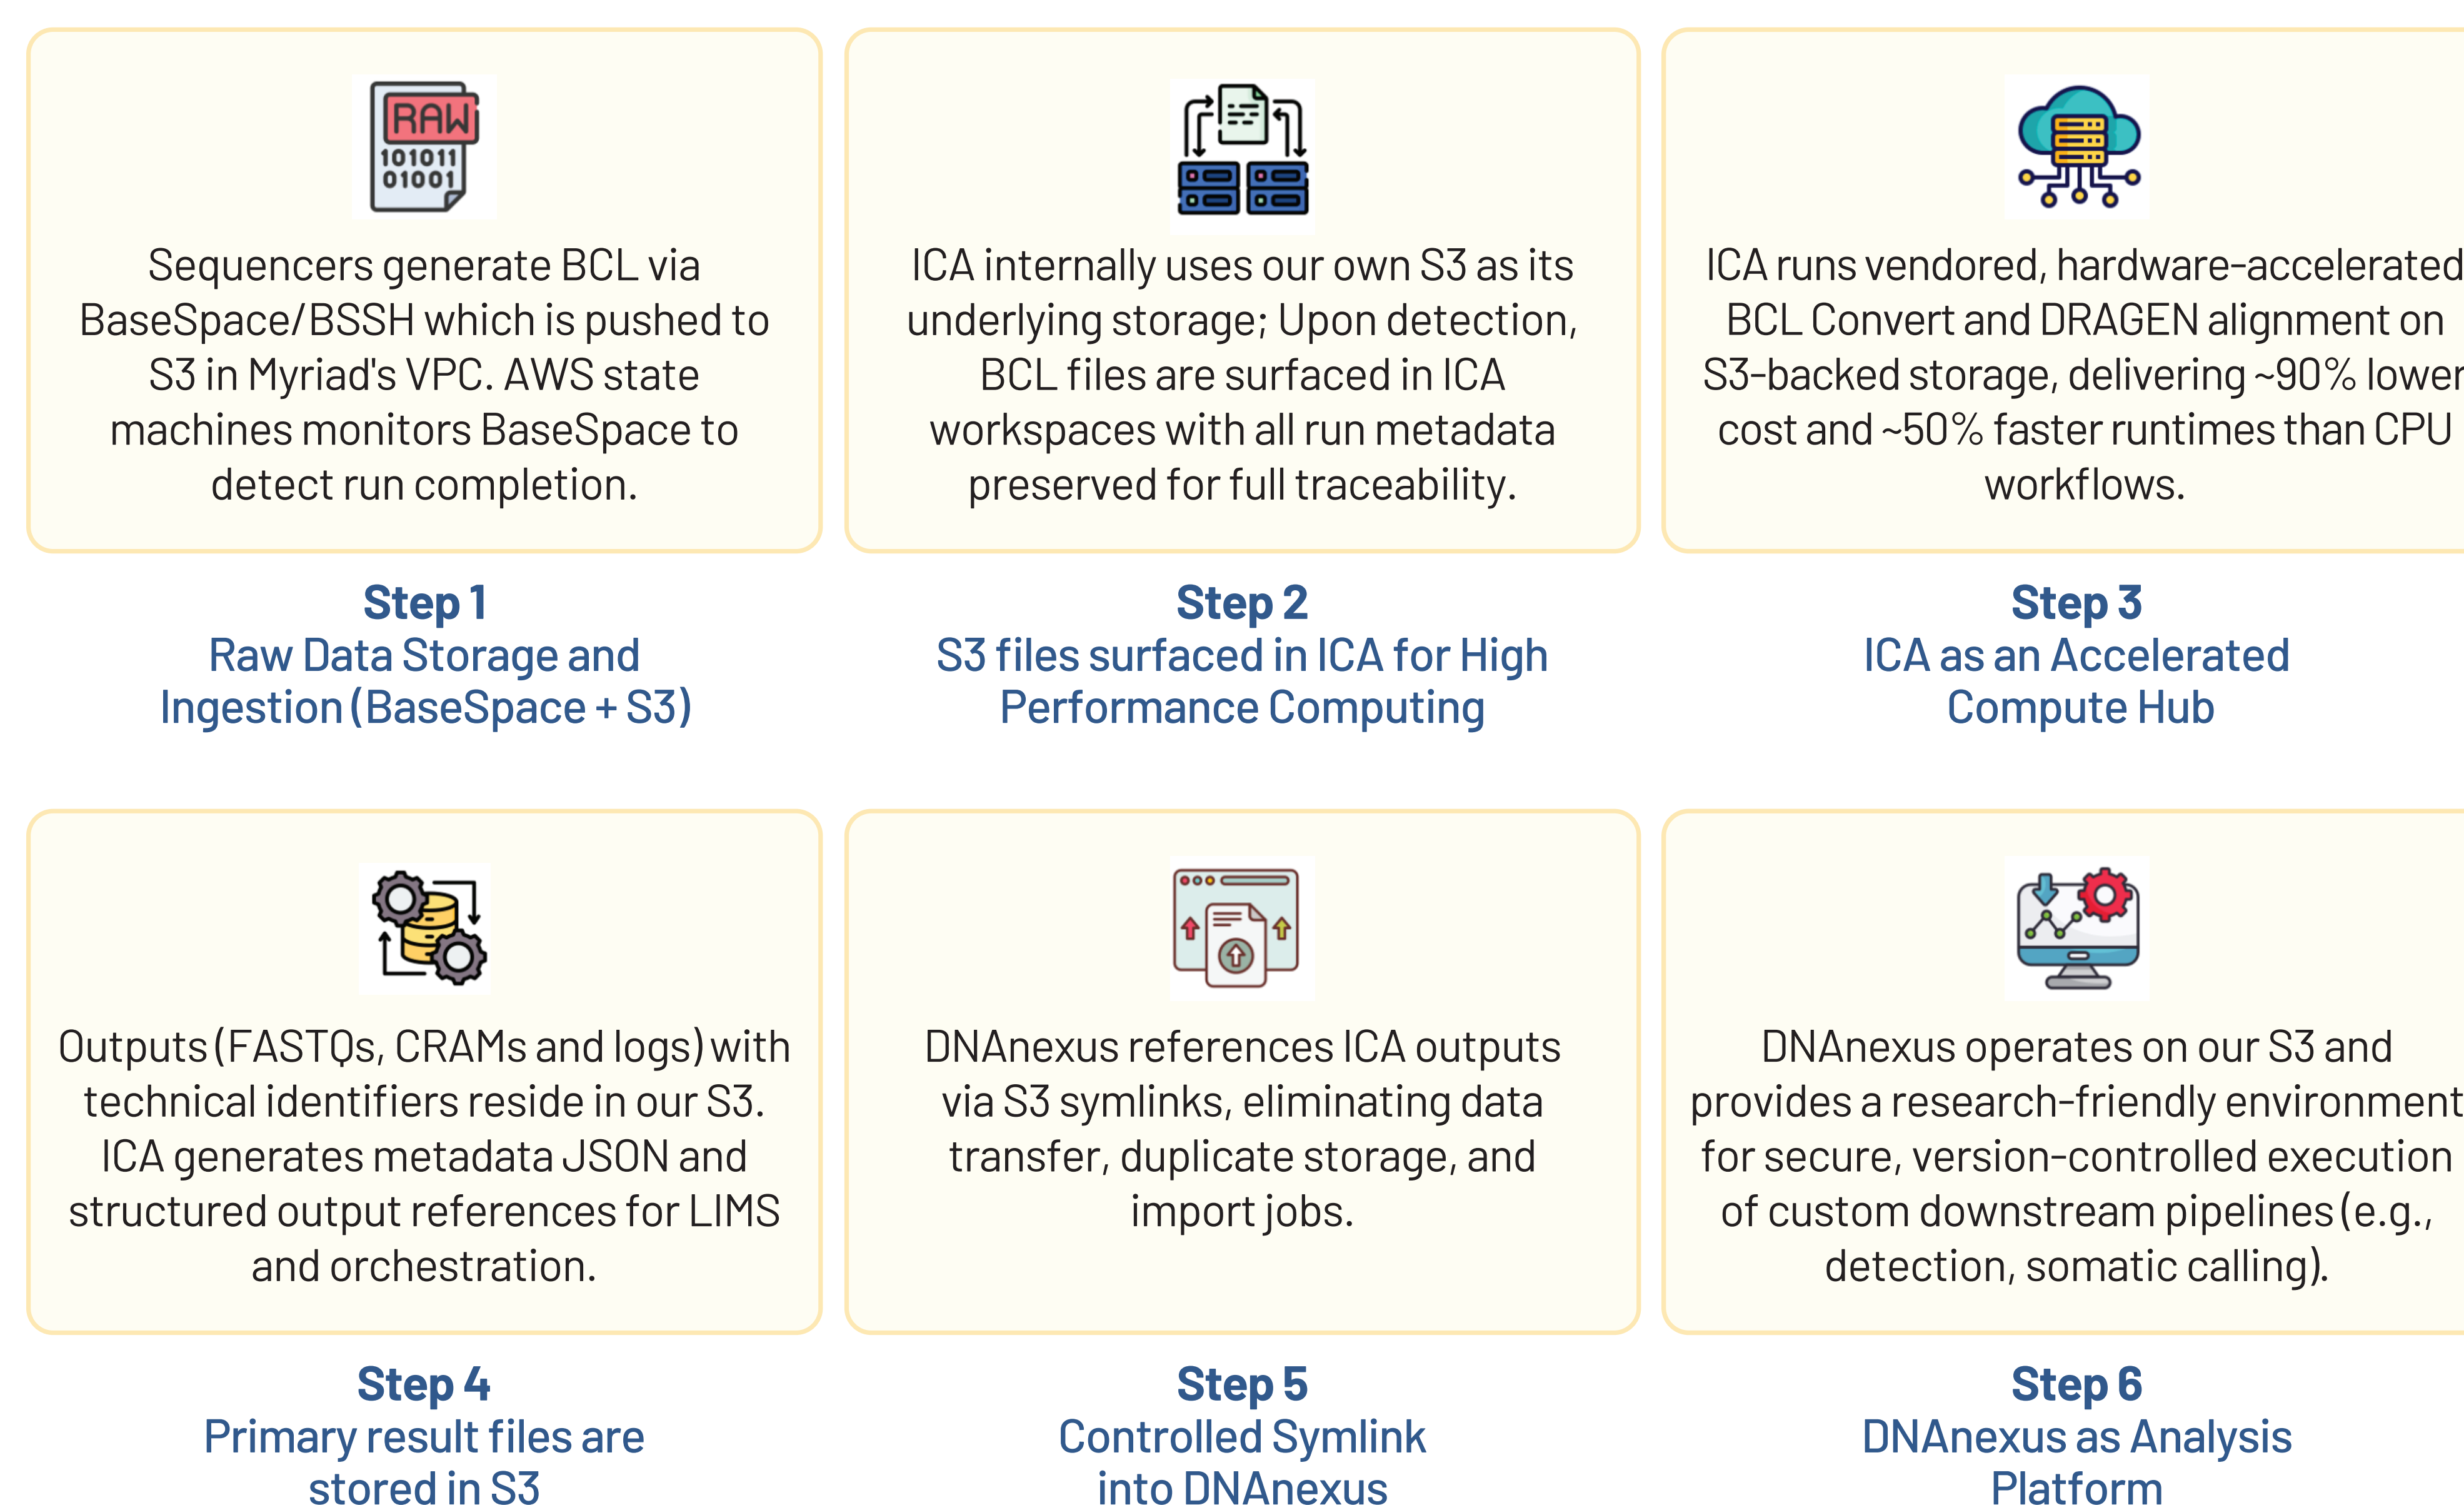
RAW
101011
01001

Sequencers generate BCL via BaseSpace/BSSH which is pushed to S3 in Myriad's VPC. AWS state machines monitors BaseSpace to detect run completion.

Step 1
Raw Data Storage and Ingestion (BaseSpace + S3)

ICA internally uses our own S3 as its underlying storage; Upon detection, BCL files are surfaced in ICA workspaces with all run metadata preserved for full traceability.

Step 2
S3 files surfaced in ICA for High Performance Computing

ICA runs vendored, hardware-accelerated BCL Convert and DRAGEN alignment on S3-backed storage, delivering ~90% lower cost and ~50% faster runtimes than CPU workflows.

Step 3
ICA as an Accelerated Compute Hub

Outputs (FASTQs, CRAMs and logs) with technical identifiers reside in our S3. ICA generates metadata JSON and structured output references for LIMS and orchestration.

Step 4
Primary result files are stored in S3

DNAnexus references ICA outputs via S3 symlinks, eliminating data transfer, duplicate storage, and import jobs.

Step 5
Controlled Symlink into DNAnexus

DNAnexus operates on our S3 and provides a research-friendly environment for secure, version-controlled execution of custom downstream pipelines (e.g., detection, somatic calling).

Step 6
DNAnexus as Analysis Platform